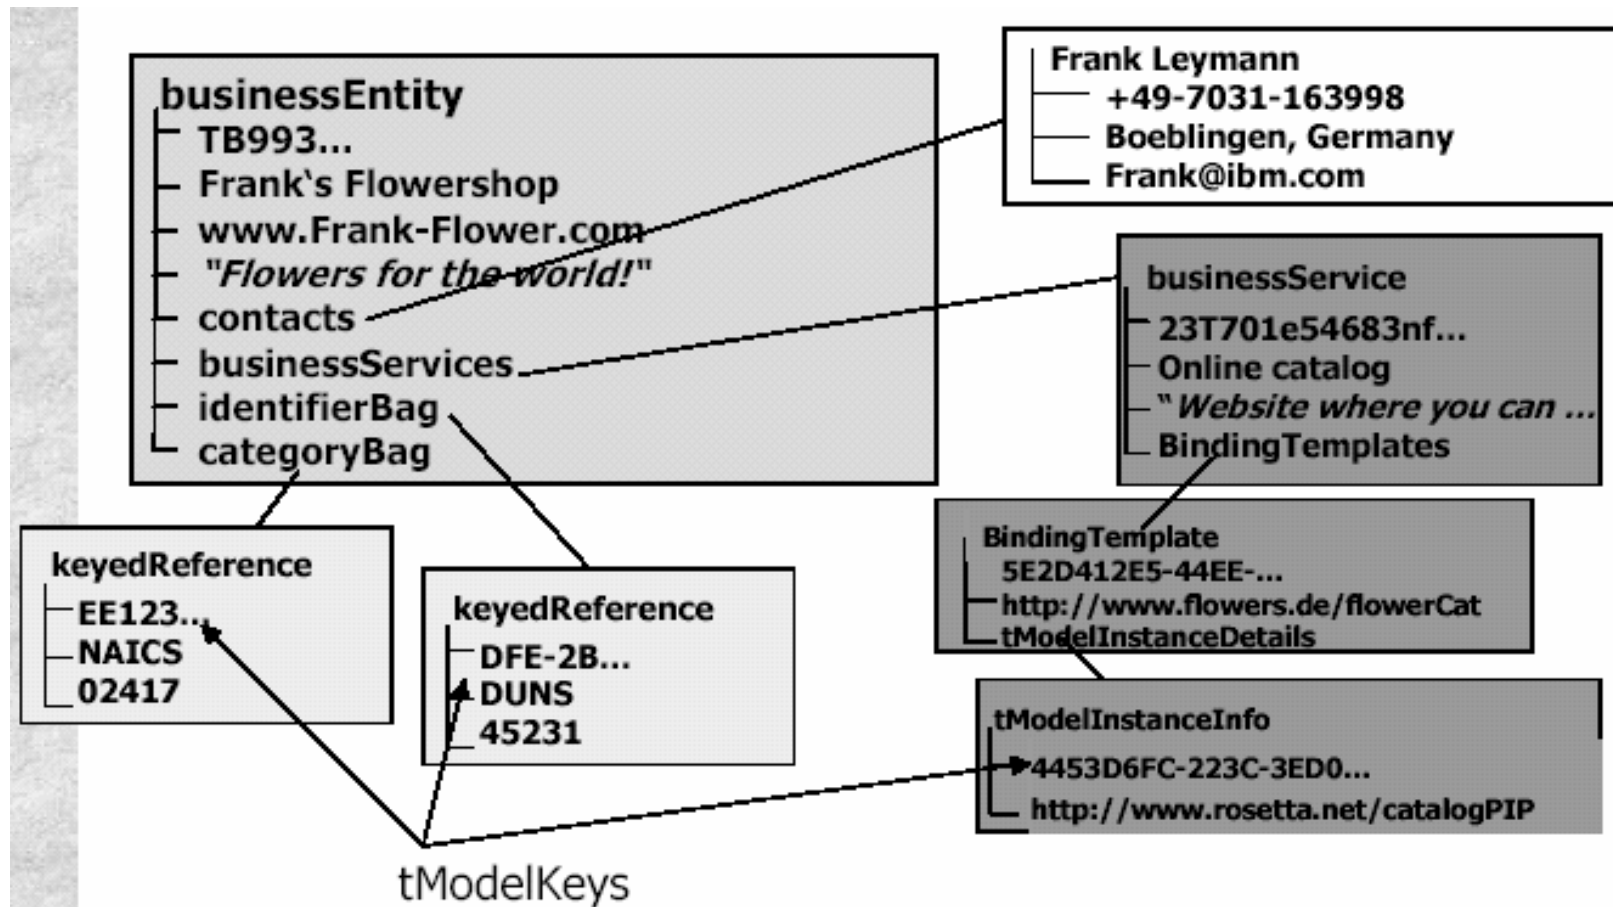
businessEntity
TB993...
Frank's Flowershop
www.Frank-Flower.com
"Flowers for the world!"
contacts
businessServices
identifierBag
categoryBag

Frank Leymann
+49-7031-163998
Boeblingen, Germany
Frank@ibm.com

businessService
23T701e54683nf...
Online catalog
"Website where you can ...
BindingTemplates

keyedReference
EE123...
NAICS
02417

keyedReference
DFE-2B...
DUNS
45231

BindingTemplate
5E2D412E5-44EE-...
http://www.flowers.de/flowerCat
tModelInstanceDetails

tModelInstanceInfo
4453D6FC-223C-3ED0...
http://www.rosetta.net/catalogPIP

tModelKeys